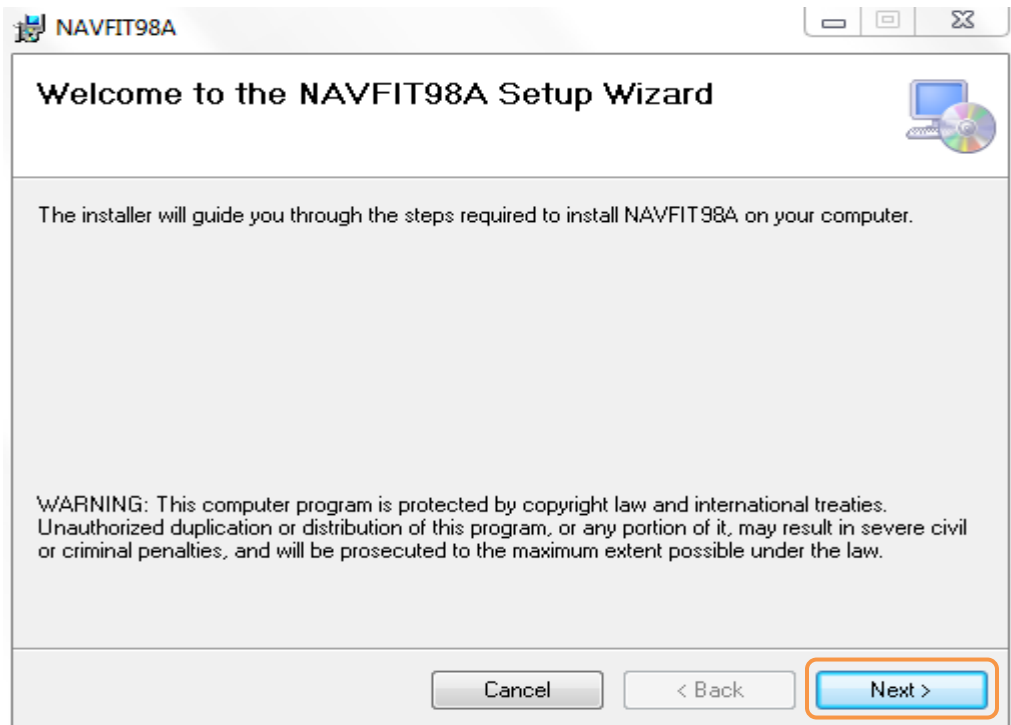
NAVFIT98A

Welcome to the NAVFIT98A Setup Wizard

The installer will guide you through the steps required to install NAVFIT98A on your computer.

WARNING: This computer program is protected by copyright law and international treaties. Unauthorized duplication or distribution of this program, or any portion of it, may result in severe civil or criminal penalties, and will be prosecuted to the maximum extent possible under the law.

Cancel
< Back
Next >